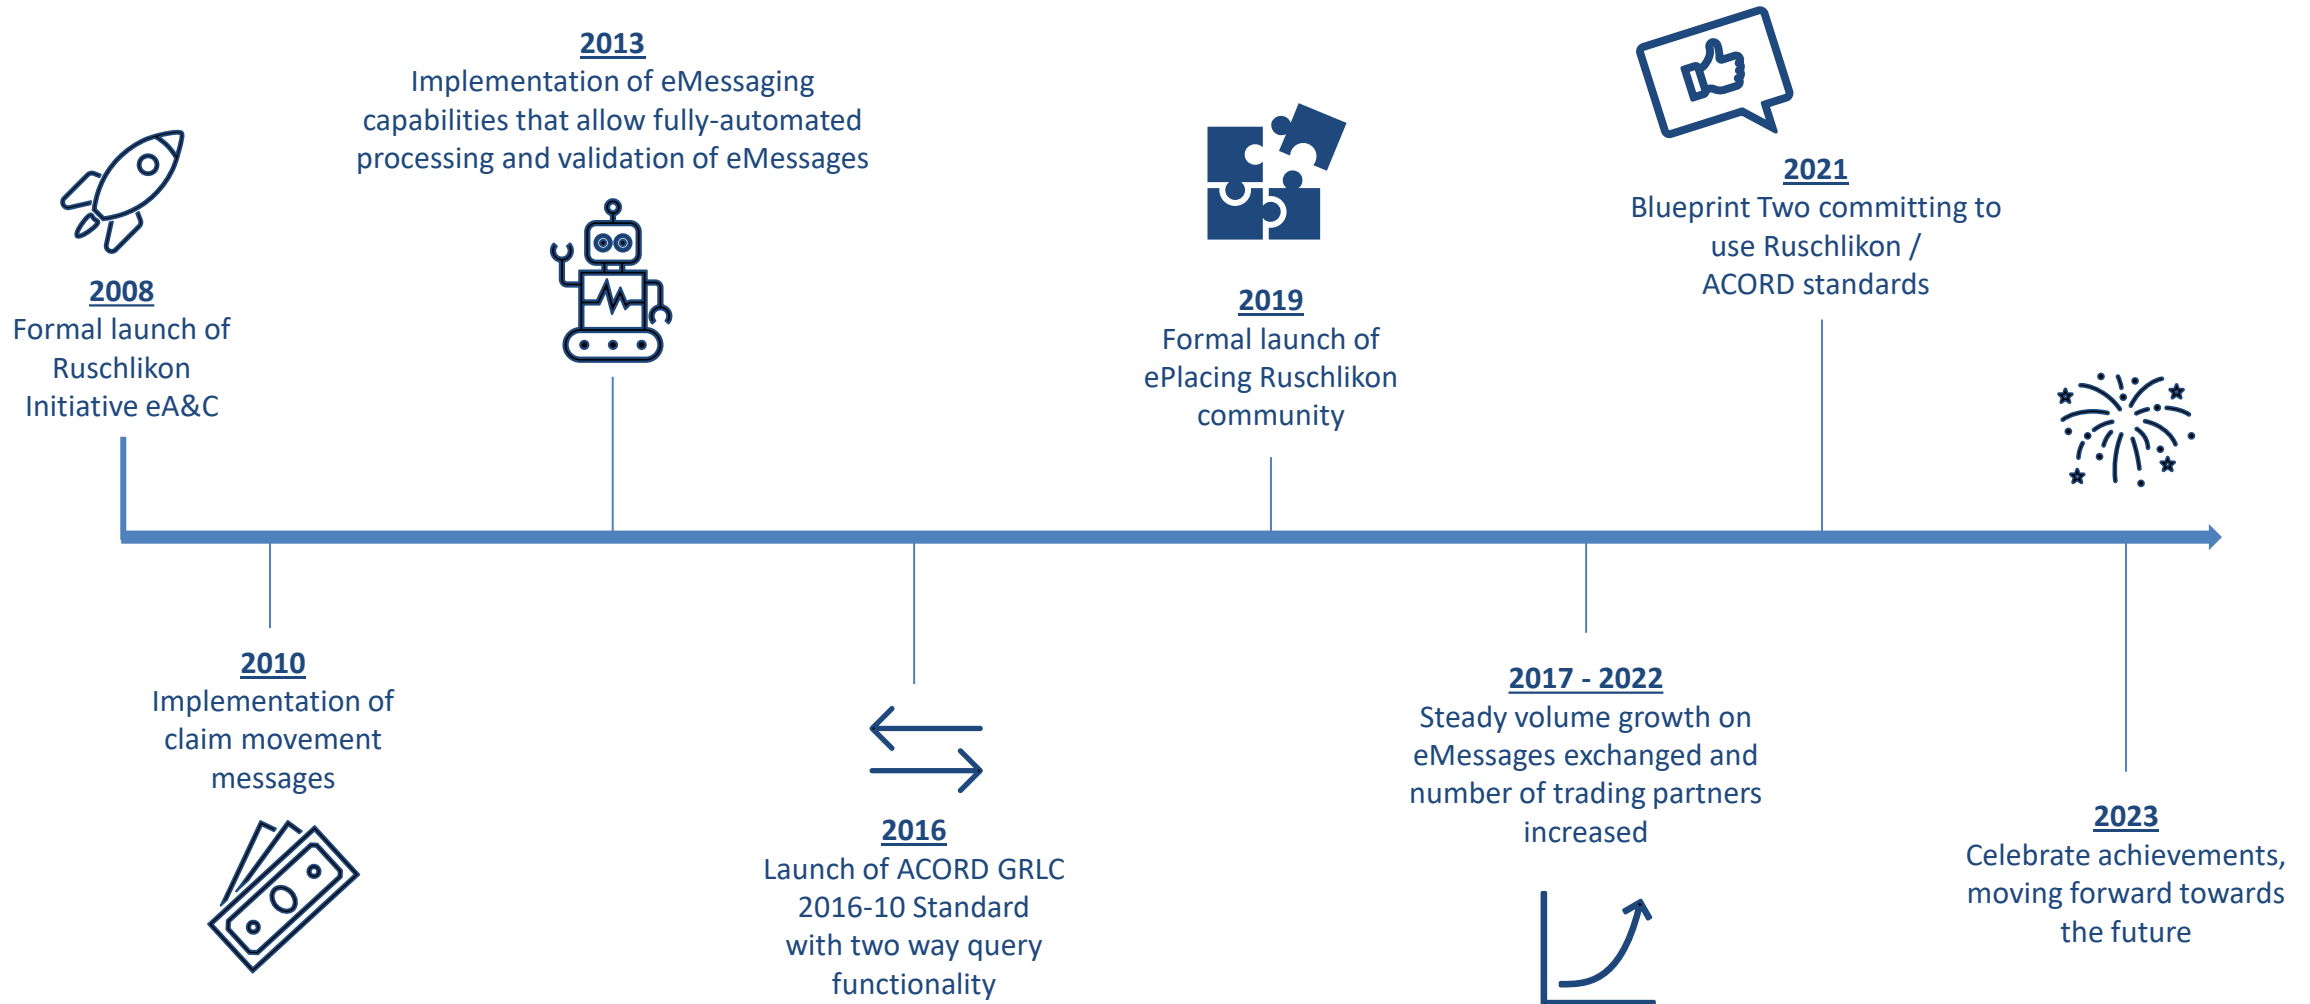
2008
Formal launch of Ruschlikon Initiative eA&C

2013
Implementation of eMessaging capabilities that allow fully-automated processing and validation of eMessages

2010
Implementation of claim movement messages

2016
Launch of ACORD GRLC 2016-10 Standard with two way query functionality

2019
Formal launch of ePlacing Ruschlikon community

2017 - 2022
Steady volume growth on eMessages exchanged and number of trading partners increased

2021
Blueprint Two committing to use Ruschlikon / ACORD standards

2023
Celebrate achievements, moving forward towards the future